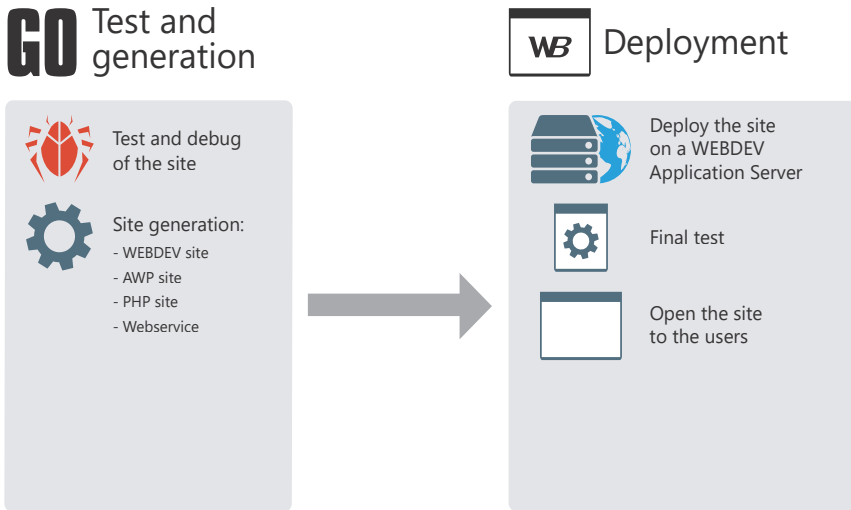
GO Test and generation

Test and debug of the site

Site generation:
- WEBDEV site
- AWP site
- PHP site
- Webservice

WB Deployment

Deploy the site on a WEBDEV Application Server

Final test

Open the site to the users